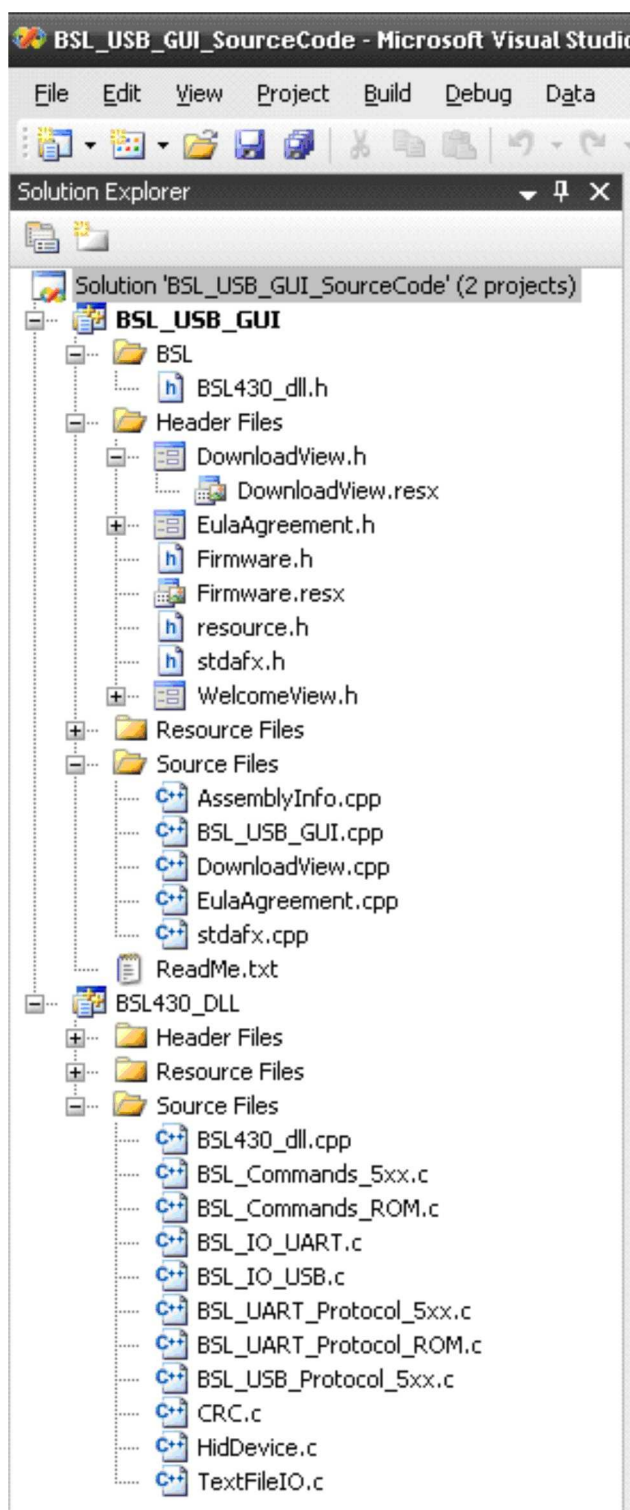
BSL_USB_GUI_SourceCode - Microsoft Visual Studio

File Edit View Project Build Debug Data

Solution Explorer

Solution 'BSL_USB_GUI_SourceCode' (2 projects)
BSL_USB_GUI
BSL
BSL430_dll.h
Header Files
DownloadView.h
DownloadView.resx
EulaAgreement.h
Firmware.h
Firmware.resx
resource.h
stdafx.h
WelcomeView.h
Resource Files
Source Files
AssemblyInfo.cpp
BSL_USB_GUI.cpp
DownloadView.cpp
EulaAgreement.cpp
stdafx.cpp
ReadMe.txt
BSL430_DLL
Header Files
Resource Files
Source Files
BSL430_dll.cpp
BSL_Commands_5xx.c
BSL_Commands_ROM.c
BSL_IO_UART.c
BSL_IO_USB.c
BSL_UART_Protocol_5xx.c
BSL_UART_Protocol_ROM.c
BSL_USB_Protocol_5xx.c
CRC.c
HidDevice.c
TextFileIO.c